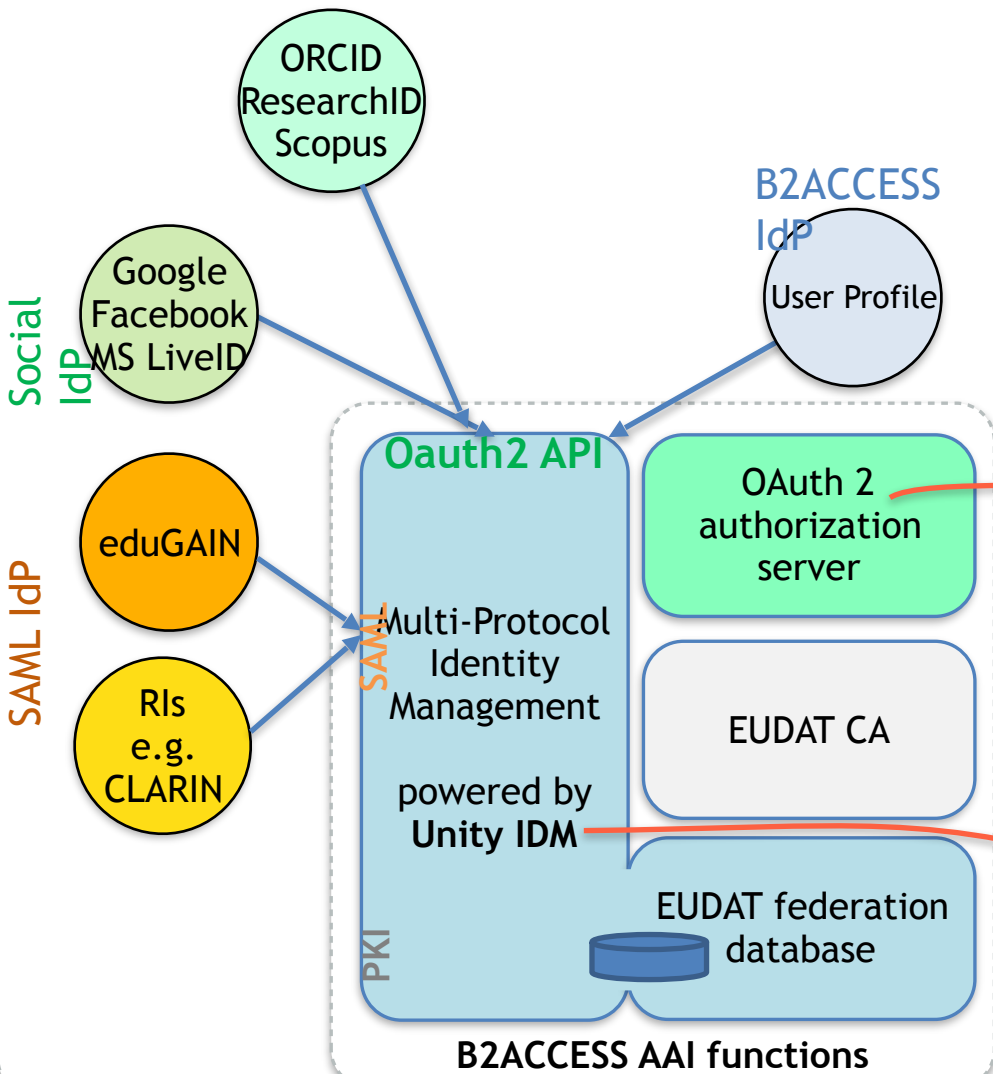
ORCID
ResearchID
Scopus

B2ACCESS IdP

User Profile

Social IdP

Google
Facebook
MS LiveID

Oauth2 API

OAuth 2 authorization server

SAML IdP

eduGAIN

SAML

Multi-Protocol Identity Management

powered by **Unity IDM**

EUDAT CA

RIs e.g. CLARIN

PKI

EUDAT federation database

B2ACCESS AAI functions